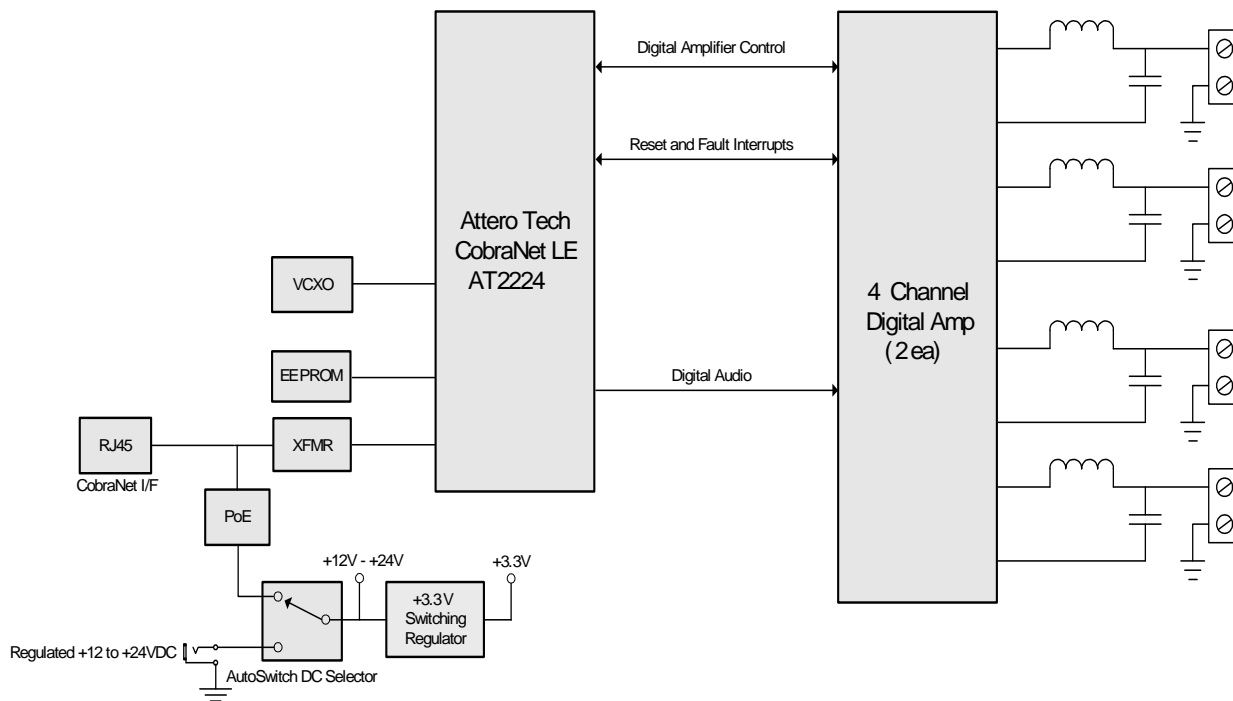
Digital Amplifier Control

Reset and Fault Interrupts

Attero Tech CobraNet LE AT2224

VCXO

EEPROM

RJ45

CobraNet I/F

XFMR

PoE

Digital Audio

4 Channel Digital Amp (2 ea)

+12V - +24V

+3.3V

+3.3V Switching Regulator

Regulated +12 to +24VDC

AutoSwitch DC Selector